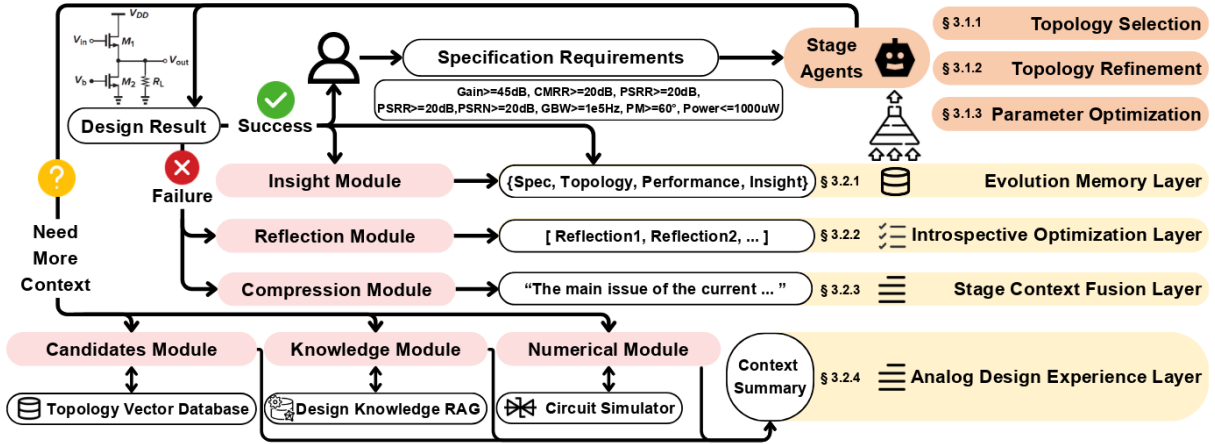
$V_{DD}$
$V_{in}$
$M_1$
$V_{out}$
$V_b$
$M_2$
$R_L$

Specification Requirements

Stage Agents

§ 3.1.1 Topology Selection

§ 3.1.2 Topology Refinement

§ 3.1.3 Parameter Optimization

Gain>=45dB, CMRR>=20dB, PSRR>=20dB, PSRR>=20dB,PSRN>=20dB, GBW>=1e5Hz, PM>=60°, Power<=1000uW

Design Result

Success

Failure

Need More Context

Insight Module

{Spec, Topology, Performance, Insight}

§ 3.2.1 Evolution Memory Layer

Reflection Module

[ Reflection1, Reflection2, ... ]

§ 3.2.2 Introspective Optimization Layer

Compression Module

"The main issue of the current ... "

§ 3.2.3 Stage Context Fusion Layer

Candidates Module

Knowledge Module

Numerical Module

Context Summary

§ 3.2.4 Analog Design Experience Layer

Topology Vector Database

Design Knowledge RAG

Circuit Simulator